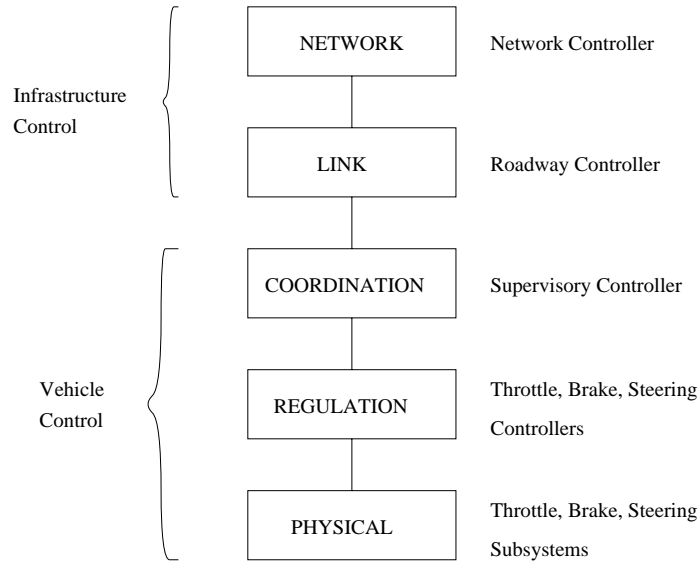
Infrastructure Control

NETWORK

Network Controller

LINK

Roadway Controller

Vehicle Control

COORDINATION

Supervisory Controller

REGULATION

Throttle, Brake, Steering Controllers

PHYSICAL

Throttle, Brake, Steering Subsystems